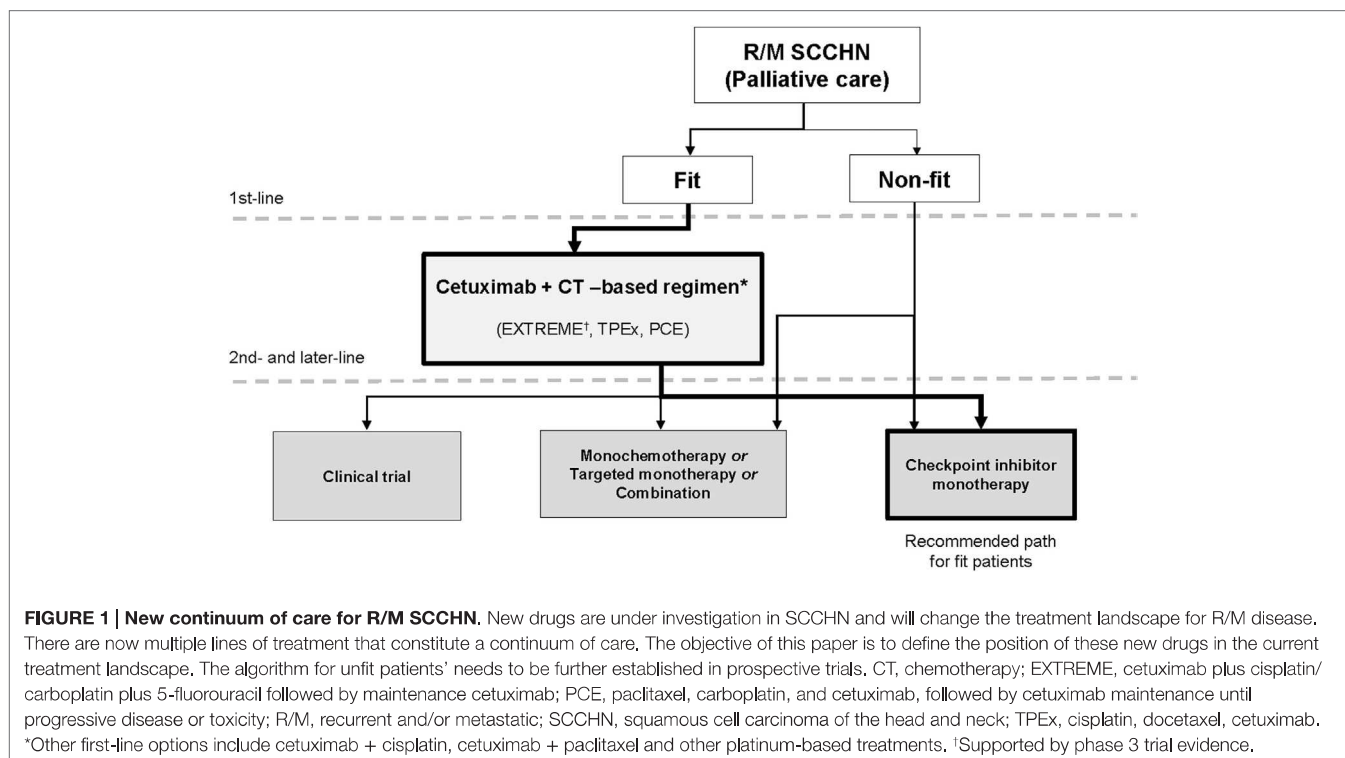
R/M SCCHN
(Palliative care)

1st-line

Fit

Non-fit

Cetuximab + CT –based regimen*

(EXTREME$^{\dagger}$, TPEx, PCE)

2nd- and later-line

Clinical trial

Monochemotherapy *or* Targeted monotherapy *or* Combination

Checkpoint inhibitor monotherapy

Recommended path for fit patients

**FIGURE 1 | New continuum of care for R/M SCCHN.** New drugs are under investigation in SCCHN and will change the treatment landscape for R/M disease. There are now multiple lines of treatment that constitute a continuum of care. The objective of this paper is to define the position of these new drugs in the current treatment landscape. The algorithm for unfit patients' needs to be further established in prospective trials. CT, chemotherapy; EXTREME, cetuximab plus cisplatin/carboplatin plus 5-fluorouracil followed by maintenance cetuximab; PCE, paclitaxel, carboplatin, and cetuximab, followed by cetuximab maintenance until progressive disease or toxicity; R/M, recurrent and/or metastatic; SCCHN, squamous cell carcinoma of the head and neck; TPEx, cisplatin, docetaxel, cetuximab.
*Other first-line options include cetuximab + cisplatin, cetuximab + paclitaxel and other platinum-based treatments. $^{\dagger}$Supported by phase 3 trial evidence.